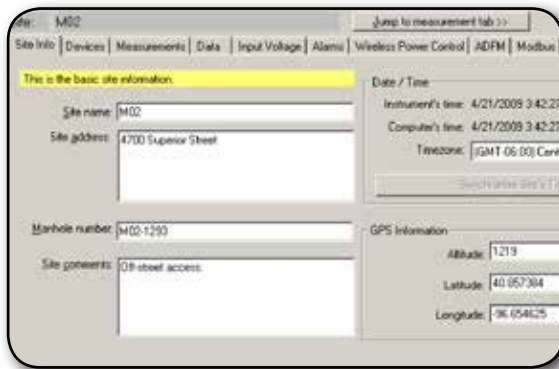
Site: M02

Jump to measurement tab >>

Site Info | Devices | Measurements | Data | Input Voltage | Alarms | Wireless Power Control | ADFM | Modbus

This is the basic site information.

Site name: M02

Site address: 4700 Superior Street

Manhole number: M02-1293

Site comments: Off-street access

Date / Time

Instrument's time: 4/21/2009 3:42:2

Computer's time: 4/21/2009 3:42:2

Timezone: (GMT-06:00) Cent

Synchronize site's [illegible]

GPS Information

Altitude: 1219

Latitude: 40.857384

Longitude: -96.654625